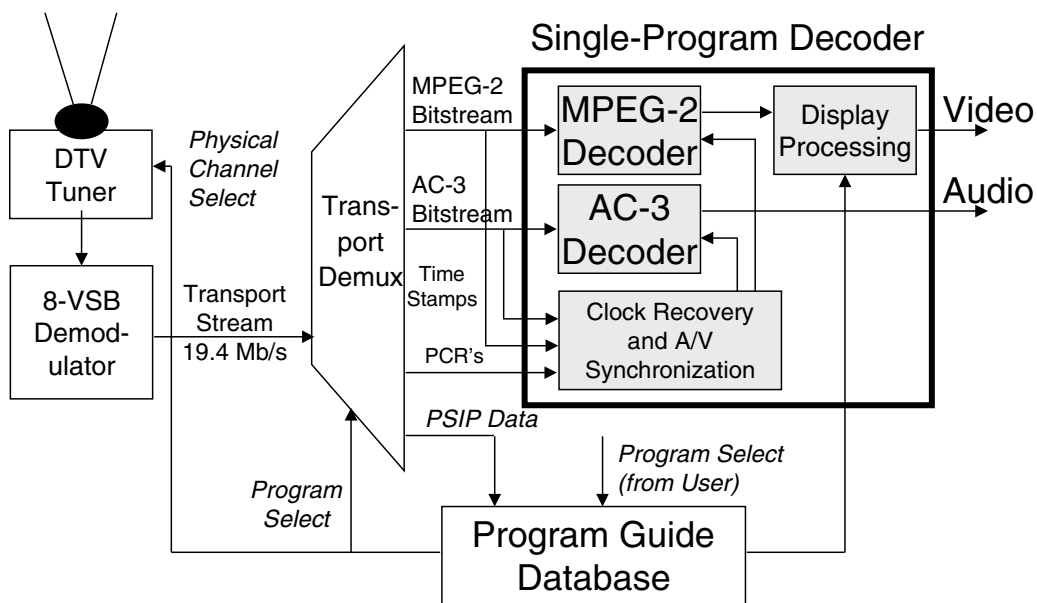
Single-Program Decoder

DTV Tuner

Physical Channel Select

8-VSB Demodulator

Transport Stream 19.4 Mb/s

Transport Demux

MPEG-2 Bitstream

AC-3 Bitstream

Time Stamps

PCR's

MPEG-2 Decoder

Display Processing

Video

AC-3 Decoder

Audio

Clock Recovery and A/V Synchronization

PSIP Data

Program Select (from User)

Program Select

Program Guide Database